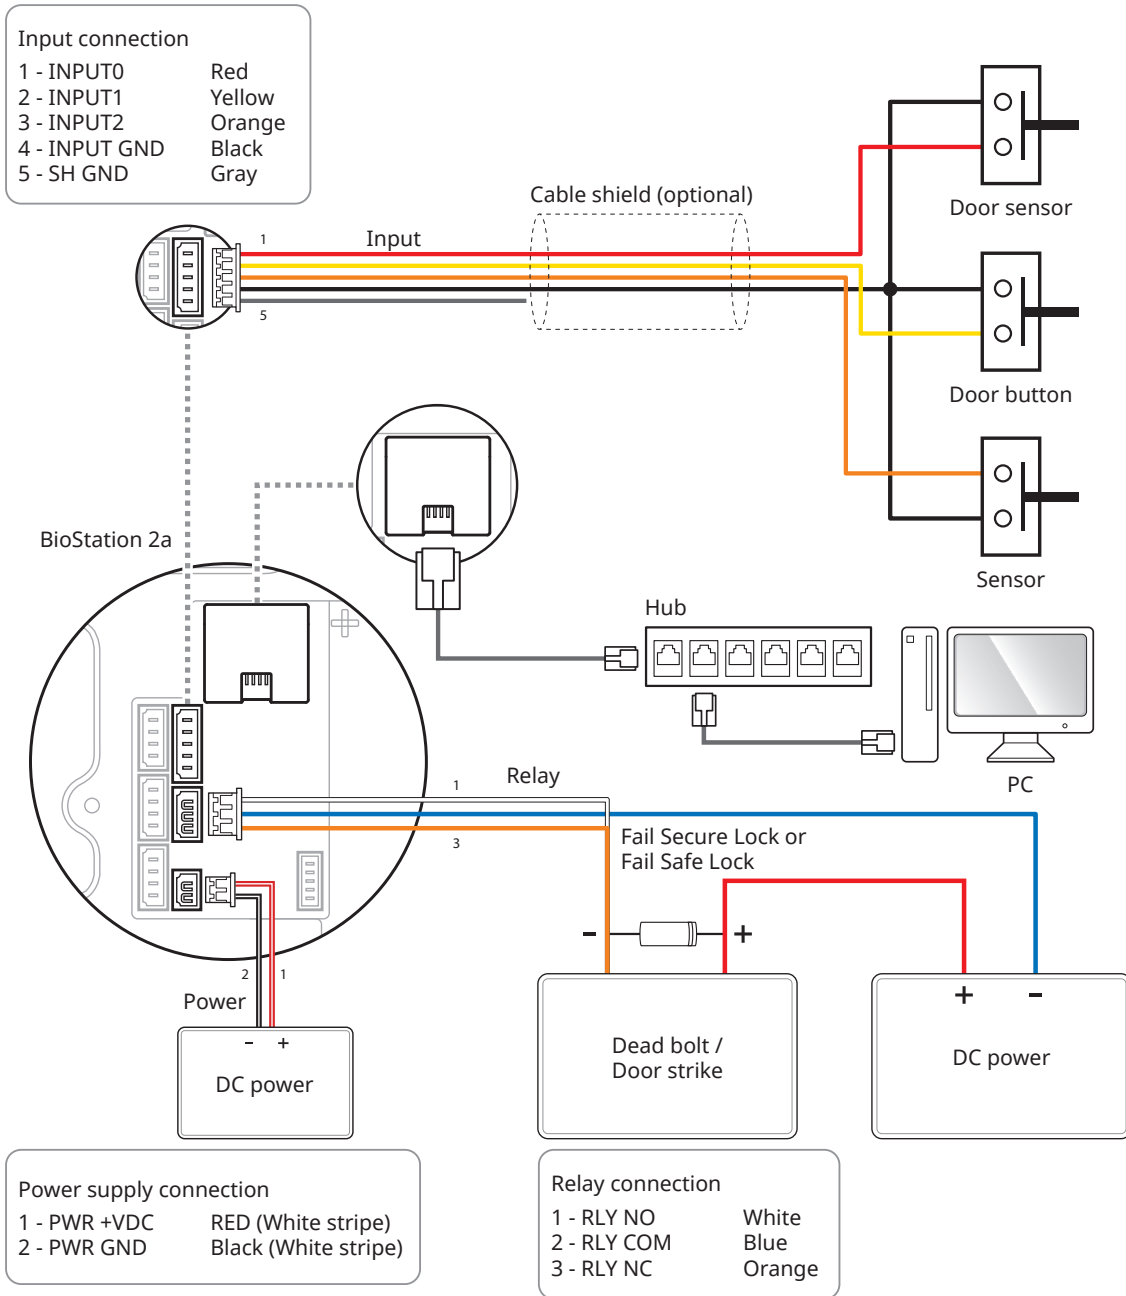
Input connection
1 - INPUT0 Red
2 - INPUT1 Yellow
3 - INPUT2 Orange
4 - INPUT GND Black
5 - SH GND Gray

Cable shield (optional)

1

Input

5

Door sensor

Door button

Sensor

BioStation 2a

Hub

PC

1

Relay

3

Fail Secure Lock or
Fail Safe Lock

-

+

+

-

2 1

Power

- +

DC power

Dead bolt /
Door strike

DC power

Power supply connection
1 - PWR +VDC RED (White stripe)
2 - PWR GND Black (White stripe)

Relay connection
1 - RLY NO White
2 - RLY COM Blue
3 - RLY NC Orange